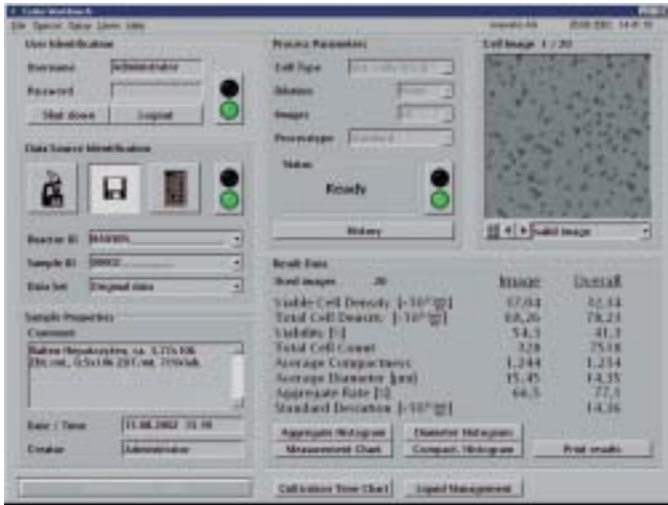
Cedex Workbench
File Special Setup Users Help
User Identification
Username Administrator
Password
Shut down Logout
Data Source Identification
Reactor ID
Sample ID
Data Set Original data
Sample Properties
Comment
Date / Time 11.08.2002 15:39
Creator Administrator
Process Parameters
Cell Type
Dilution
Images
Processing
Status
Ready
History
Cell Image 1 / 20
Result Data
Used images 20
Image Overall
Viable Cell Density [$\cdot10^5$/ml] 37,04 32,14
Total Cell Density [$\cdot10^5$/ml] 68,26 78,23
Viability [%] 54,3 41,3
Total Cell Count 328 7518
Average Compactness 1,244 1,234
Average Diameter [µm] 15,45 14,35
Aggregate Rate [%] 64,5 77,3
Standard Deviation [$\cdot10^5$/ml] 14,36
Aggregate Histogram
Diameter Histogram
Measurement Chart
Compact. Histogram
Print results
Calibration Time Chart
Liquid Management